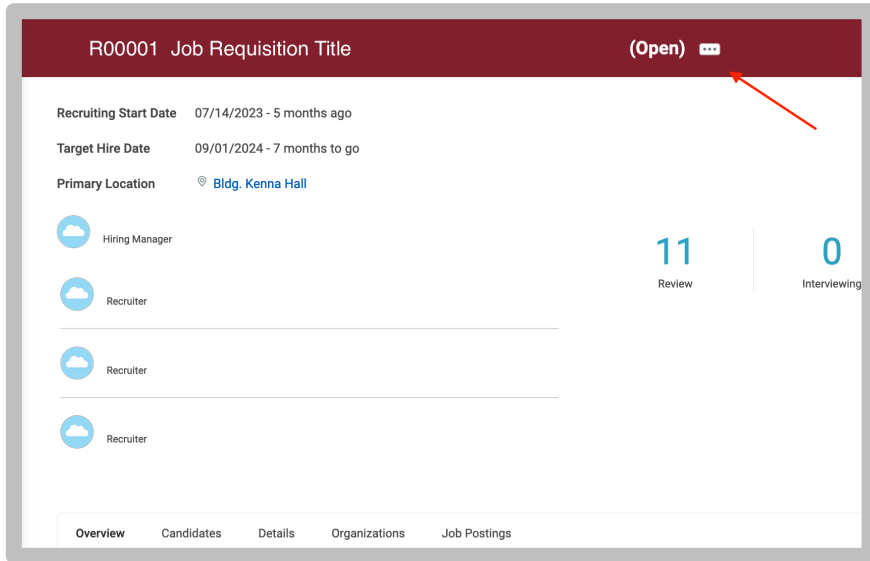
R00001 Job Requisition Title (Open)

Recruiting Start Date 07/14/2023 - 5 months ago

Target Hire Date 09/01/2024 - 7 months to go

Primary Location Bldg. Kenna Hall

Hiring Manager

Recruiter

Recruiter

Recruiter

11
Review

0
Interviewing

Overview Candidates Details Organizations Job Postings